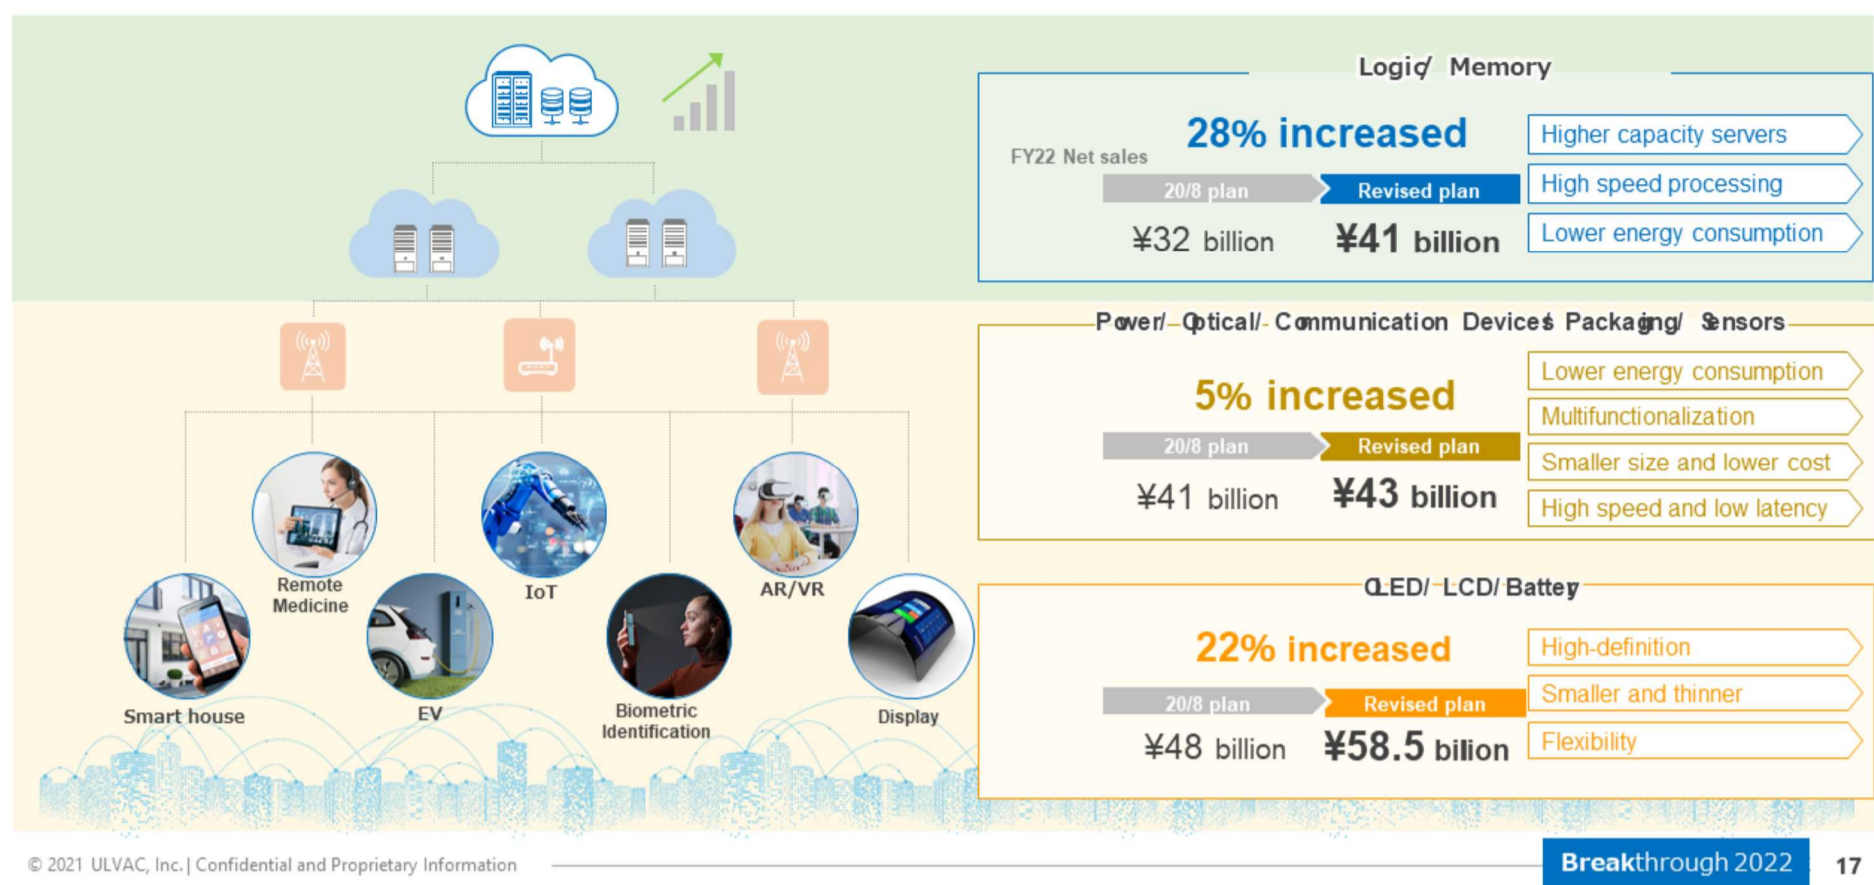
Remote Medicine

IoT

AR/VR

Smart house

EV

Biometric Identification

Display

Logic/ Memory

FY22 Net sales

28% increased

20/8 plan

Revised plan

¥32 billion

¥41 billion

Higher capacity servers

High speed processing

Lower energy consumption

Power/ Optical/ Communication Devices Packaging/ Sensors

5% increased

20/8 plan

Revised plan

¥41 billion

¥43 billion

Lower energy consumption

Multifunctionalization

Smaller size and lower cost

High speed and low latency

OLED/ LCD/ Battery

22% increased

20/8 plan

Revised plan

¥48 billion

¥58.5 bilion

High-definition

Smaller and thinner

Flexibility

© 2021 ULVAC, Inc. | Confidential and Proprietary Information

Breakthrough 2022

17